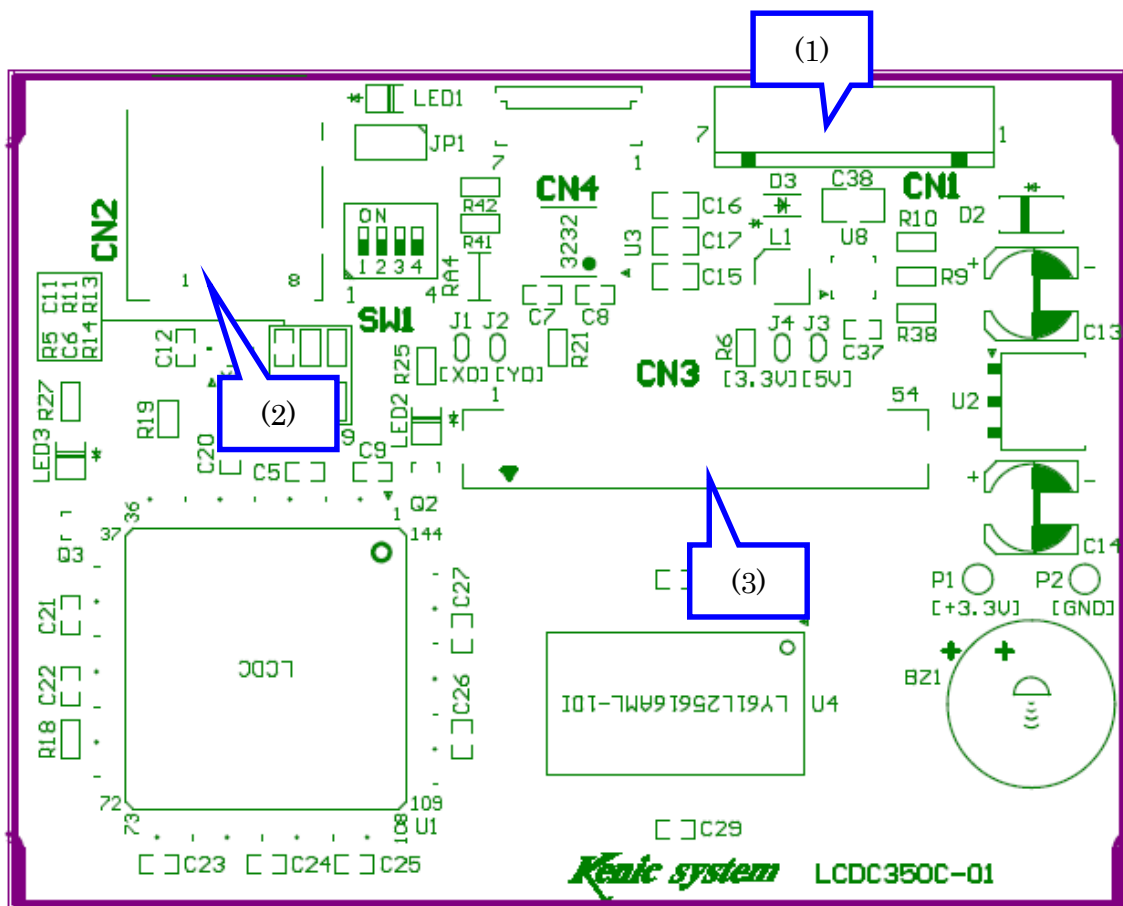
(1)

LED1
JP1
7 1
7 1
CN4
D3 C38 CN1
C16
R42
3232
U3
C17
L1
U8
R10
D2
CN2
R41
C15
R9
ON
1 2 3 4
RA4
1 8
1 4
SW1
C7 C8
C11 R11 R13
R5 C6 R14
J1 J2
R21
R6
J4 J3
C37
R38
C13
C12
R25
[XD] [YD]
CN3
[3.3V] [5V]
R27
(2)
R19
LED2
1
54
U2
LED3
C20
C5
C9
Q2
36 1
37 144
Q3
C27
(3)
C14
P1 P2
[+3.3V] [GND]
C21
LCDC
C22
C26
LY61L25616AML-10I U4
BZ1
R18
72 109
73 108 U1
C29
C23 C24 C25
Kenic system
LCDC350C-01